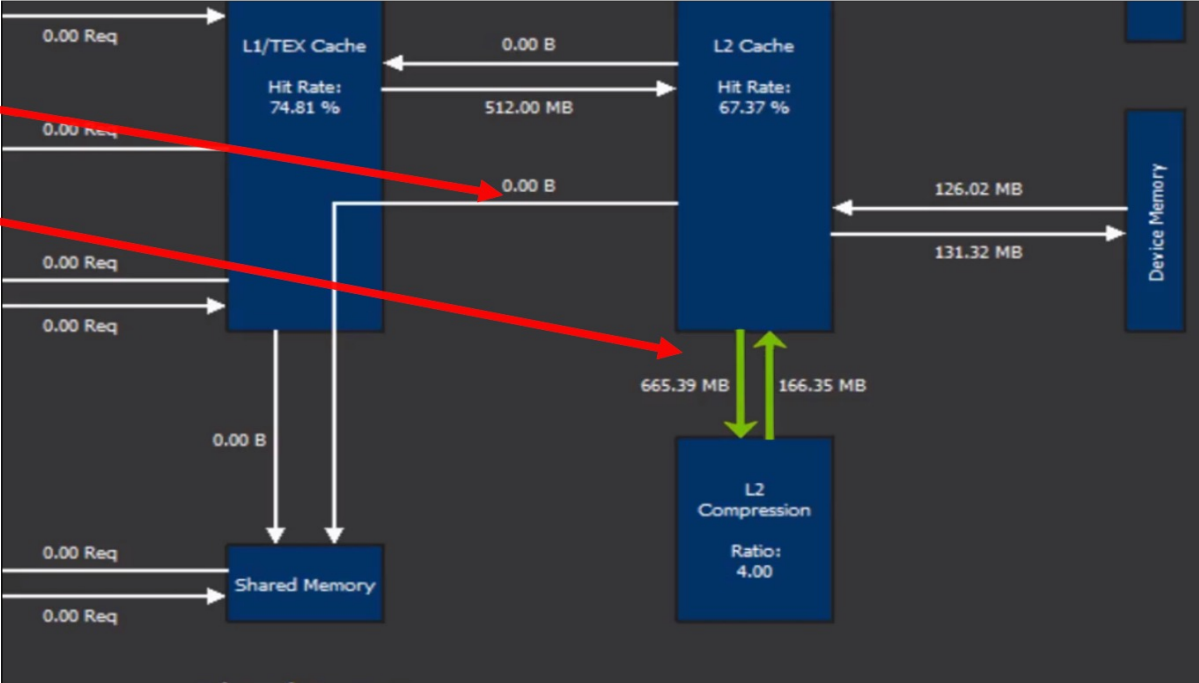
0.00 Req

L1/TEX Cache

Hit Rate:
74.81 %

0.00 B

512.00 MB

L2 Cache

Hit Rate:
67.37 %

0.00 Req

0.00 B

126.02 MB

131.32 MB

Device Memory

0.00 Req

0.00 Req

665.39 MB

166.35 MB

0.00 B

L2
Compression

Ratio:
4.00

0.00 Req

Shared Memory

0.00 Req